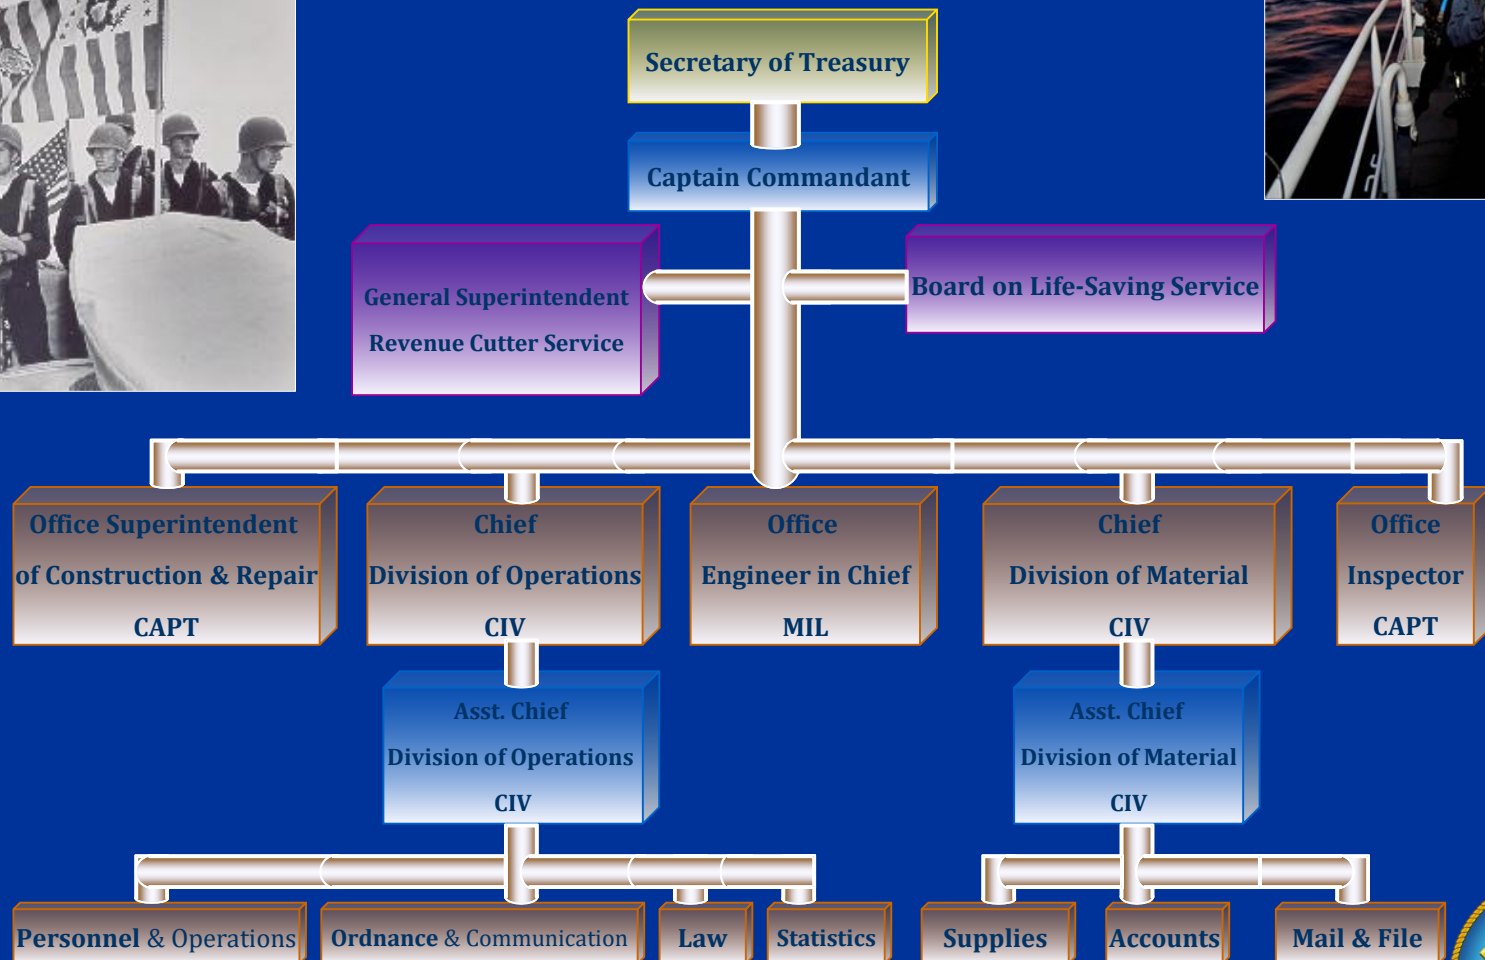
Secretary of Treasury

Captain Commandant

General Superintendent
Revenue Cutter Service

Board on Life-Saving Service

Office Superintendent
of Construction & Repair
CAPT

Chief
Division of Operations
CIV

Office
Engineer in Chief
MIL

Chief
Division of Material
CIV

Office
Inspector
CAPT

Asst. Chief
Division of Operations
CIV

Asst. Chief
Division of Material
CIV

Personnel & Operations

Ordnance & Communication

Law

Statistics

Supplies

Accounts

Mail & File